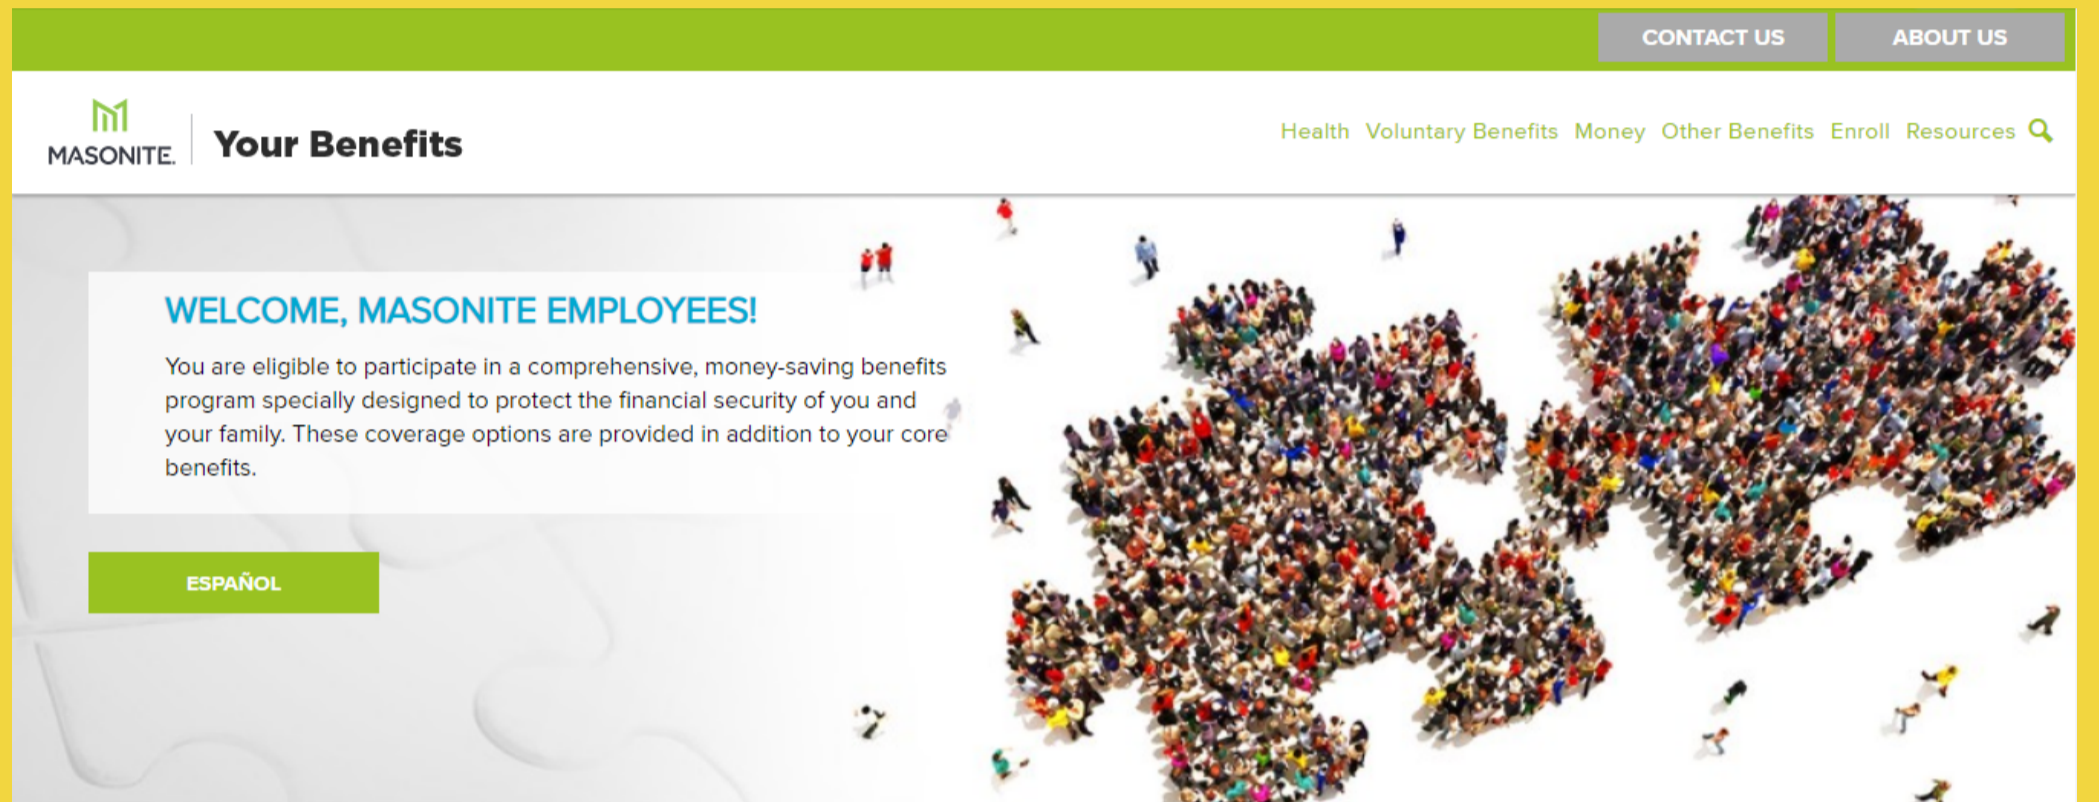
CONTACT US ABOUT US

MASONITE. Your Benefits

Health Voluntary Benefits Money Other Benefits Enroll Resources

WELCOME, MASONITE EMPLOYEES!

You are eligible to participate in a comprehensive, money-saving benefits program specially designed to protect the financial security of you and your family. These coverage options are provided in addition to your core benefits.

ESPAÑOL